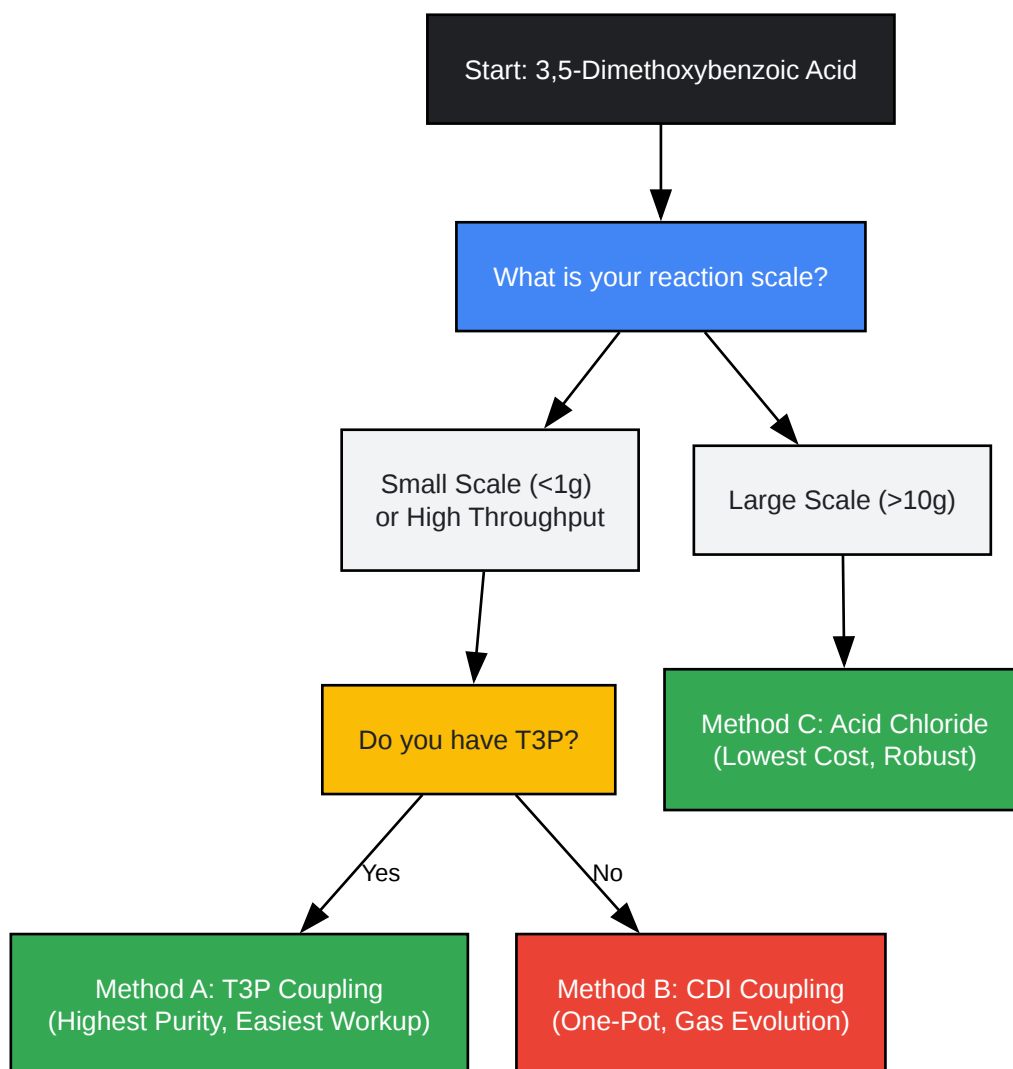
Start: 3,5-Dimethoxybenzoic Acid

What is your reaction scale?

Small Scale (<1g)
or High Throughput

Large Scale (>10g)

Do you have T3P?

Method C: Acid Chloride
(Lowest Cost, Robust)

Yes

No

Method A: T3P Coupling
(Highest Purity, Easiest Workup)

Method B: CDI Coupling
(One-Pot, Gas Evolution)